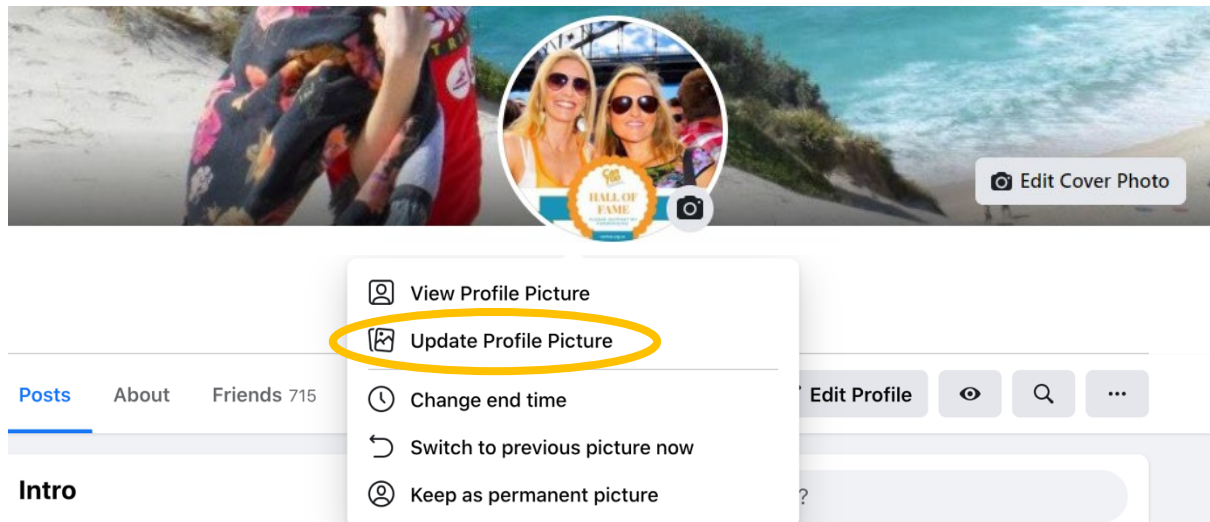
HALL OF FAME

Edit Cover Photo

View Profile Picture

Update Profile Picture

Change end time

Switch to previous picture now

Keep as permanent picture

Posts About Friends 715

Edit Profile

...

Intro

?